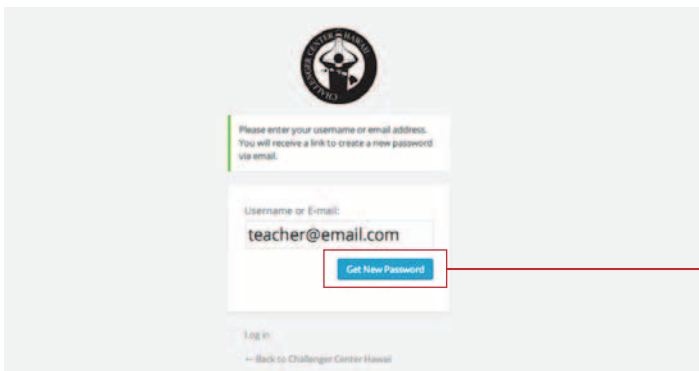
CHALLENGER CENTER HAWAII

Please enter your username or email address. You will receive a link to create a new password via email.

Username or E-mail:

teacher@email.com

Get New Password

Log in

← Back to Challenger Center Hawaii